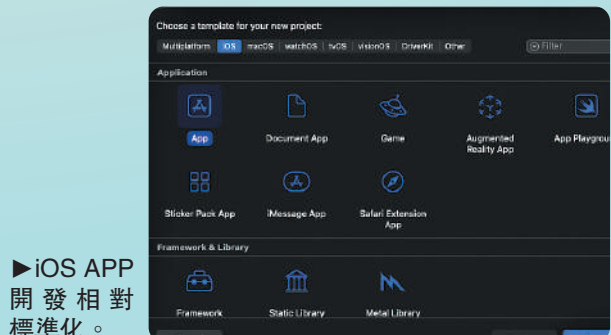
Choose a template for your new project:

Multiplatform iOS macOS watchOS tvOS visionOS DriverKit Other

Filter

Application

App

Document App

Game

Augmented Reality App

App Playground

Sticker Pack App

iMessage App

Safari Extension App

Framework & Library

Framework

Static Library

Metal Library

►iOS APP開發相對標準化。